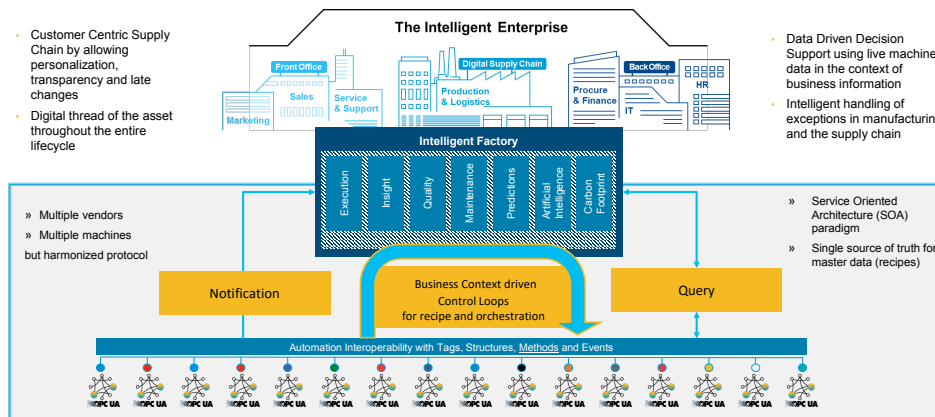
- Customer Centric Supply Chain by allowing personalization, transparency and late changes
- Digital thread of the asset throughout the entire lifecycle

The Intelligent Enterprise

Front Office
Sales
Marketing
Service & Support
Digital Supply Chain
Production & Logistics
Back Office
Procure & Finance
IT
HR

- Data Driven Decision Support using live machine data in the context of business information
- Intelligent handling of exceptions in manufacturing and the supply chain

Intelligent Factory

Execution
Insight
Quality
Maintenance
Predictions
Artificial Intelligence
Carbon Footprint

» Multiple vendors
» Multiple machines
but harmonized protocol

» Service Oriented Architecture (SOA) paradigm
» Single source of truth for master data (recipes)

Notification

Business Context driven Control Loops for recipe and orchestration

Query

Automation Interoperability with Tags, Structures, Methods and Events

OPC UA OPC UA OPC UA OPC UA OPC UA OPC UA OPC UA OPC UA OPC UA OPC UA OPC UA OPC UA OPC UA OPC UA OPC UA OPC UA